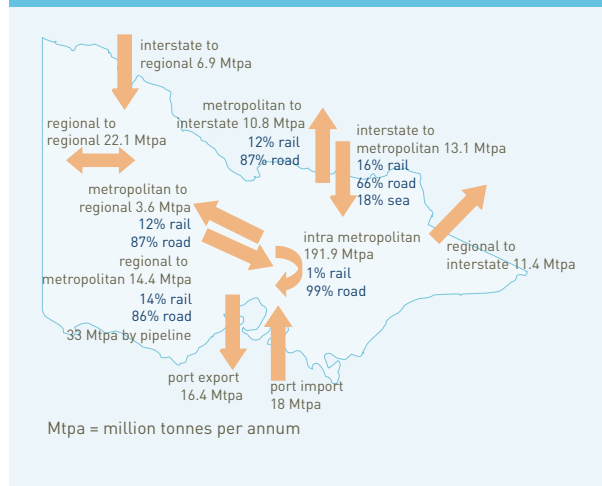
interstate to regional 6.9 Mtpa

regional to regional 22.1 Mtpa

metropolitan to interstate 10.8 Mtpa
12% rail
87% road

interstate to metropolitan 13.1 Mtpa
16% rail
66% road
18% sea

metropolitan to regional 3.6 Mtpa
12% rail
87% road

intra metropolitan 191.9 Mtpa
1% rail
99% road

regional to interstate 11.4 Mtpa

regional to metropolitan 14.4 Mtpa
14% rail
86% road
33 Mtpa by pipeline

port export 16.4 Mtpa

port import 18 Mtpa

Mtpa = million tonnes per annum